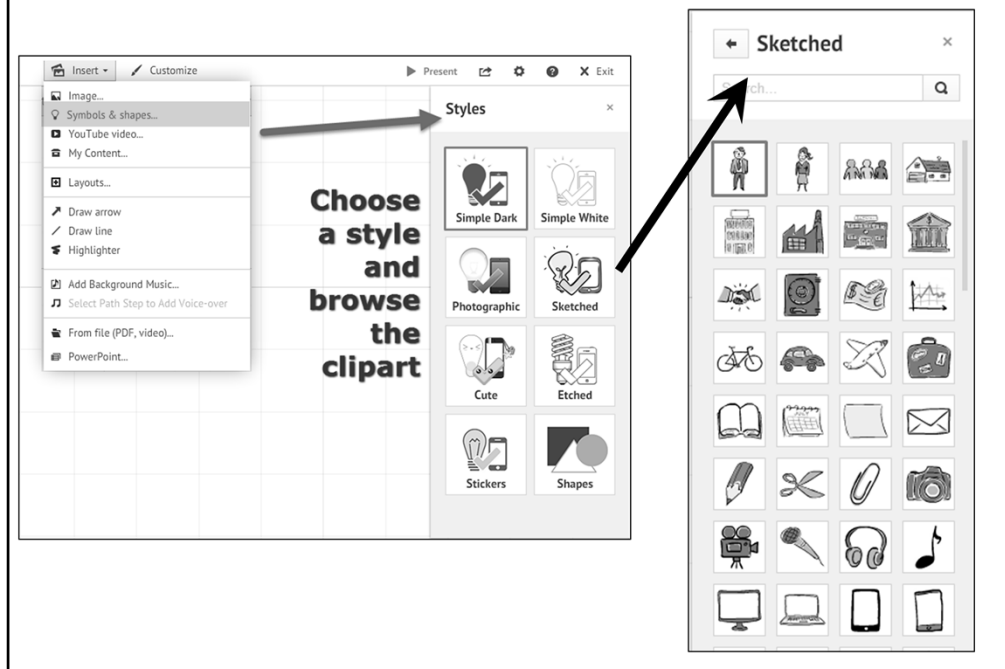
Insert ▾ Customize

Present Exit

Image...
Symbols & shapes...
YouTube video...
My Content...

Layouts...

Draw arrow
Draw line
Highlighter

Add Background Music...
Select Path Step to Add Voice-over

From file (PDF, video)...
PowerPoint...

Styles ×

Simple Dark
Simple White
Photographic
Sketched
Cute
Etched
Stickers
Shapes

Choose a style and browse the clipart

Sketched ×

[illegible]ch...